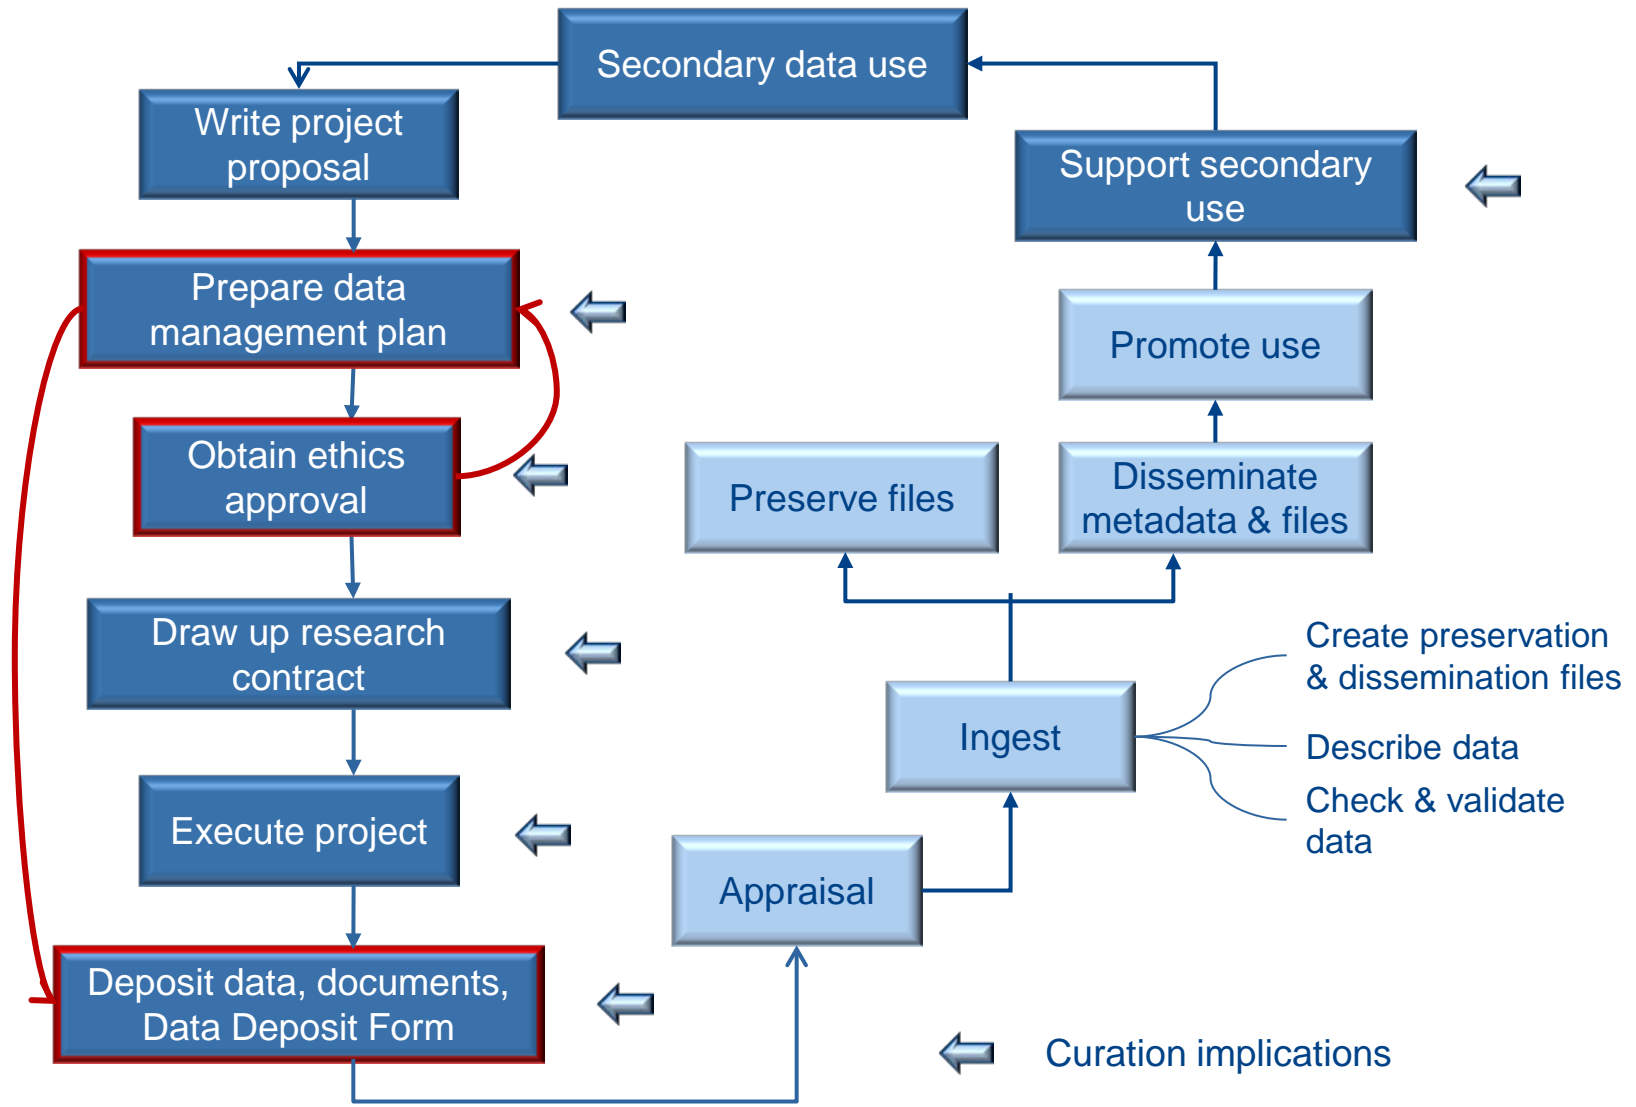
Secondary data use

Write project proposal

Support secondary use

Prepare data management plan

Promote use

Obtain ethics approval

Preserve files

Disseminate metadata & files

Draw up research contract

Create preservation & dissemination files

Ingest

Describe data

Check & validate data

Execute project

Appraisal

Deposit data, documents, Data Deposit Form

Curation implications